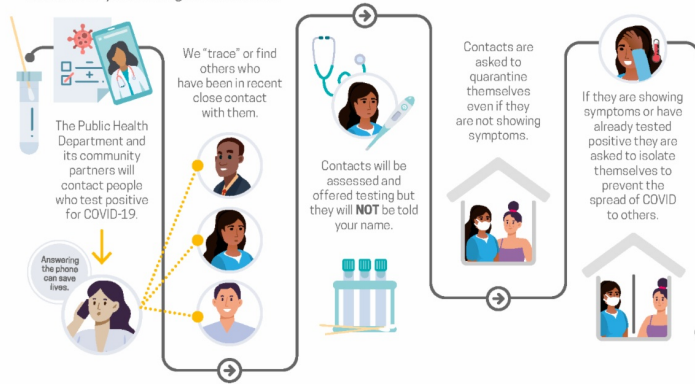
The Public Health Department and its community partners will contact people who test positive for COVID-19.

Answering the phone can save lives.

We "trace" or find others who have been in recent close contact with them.

Contacts will be assessed and offered testing but they will **NOT** be told your name.

Contacts are asked to quarantine themselves even if they are not showing symptoms.

If they are showing symptoms or have already tested positive they are asked to isolate themselves to prevent the spread of COVID to others.